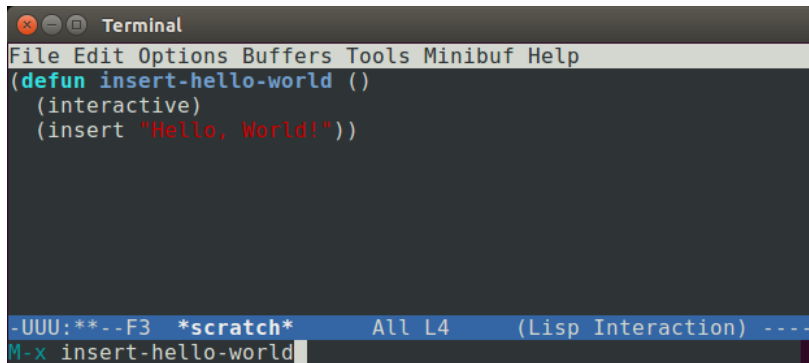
Terminal

File Edit Options Buffers Tools Minibuf Help

(defun insert-hello-world ()
  (interactive)
  (insert "Hello, World!"))

-UUU:**--F3  *scratch*     All L4     (Lisp Interaction) ----

M-x insert-hello-world